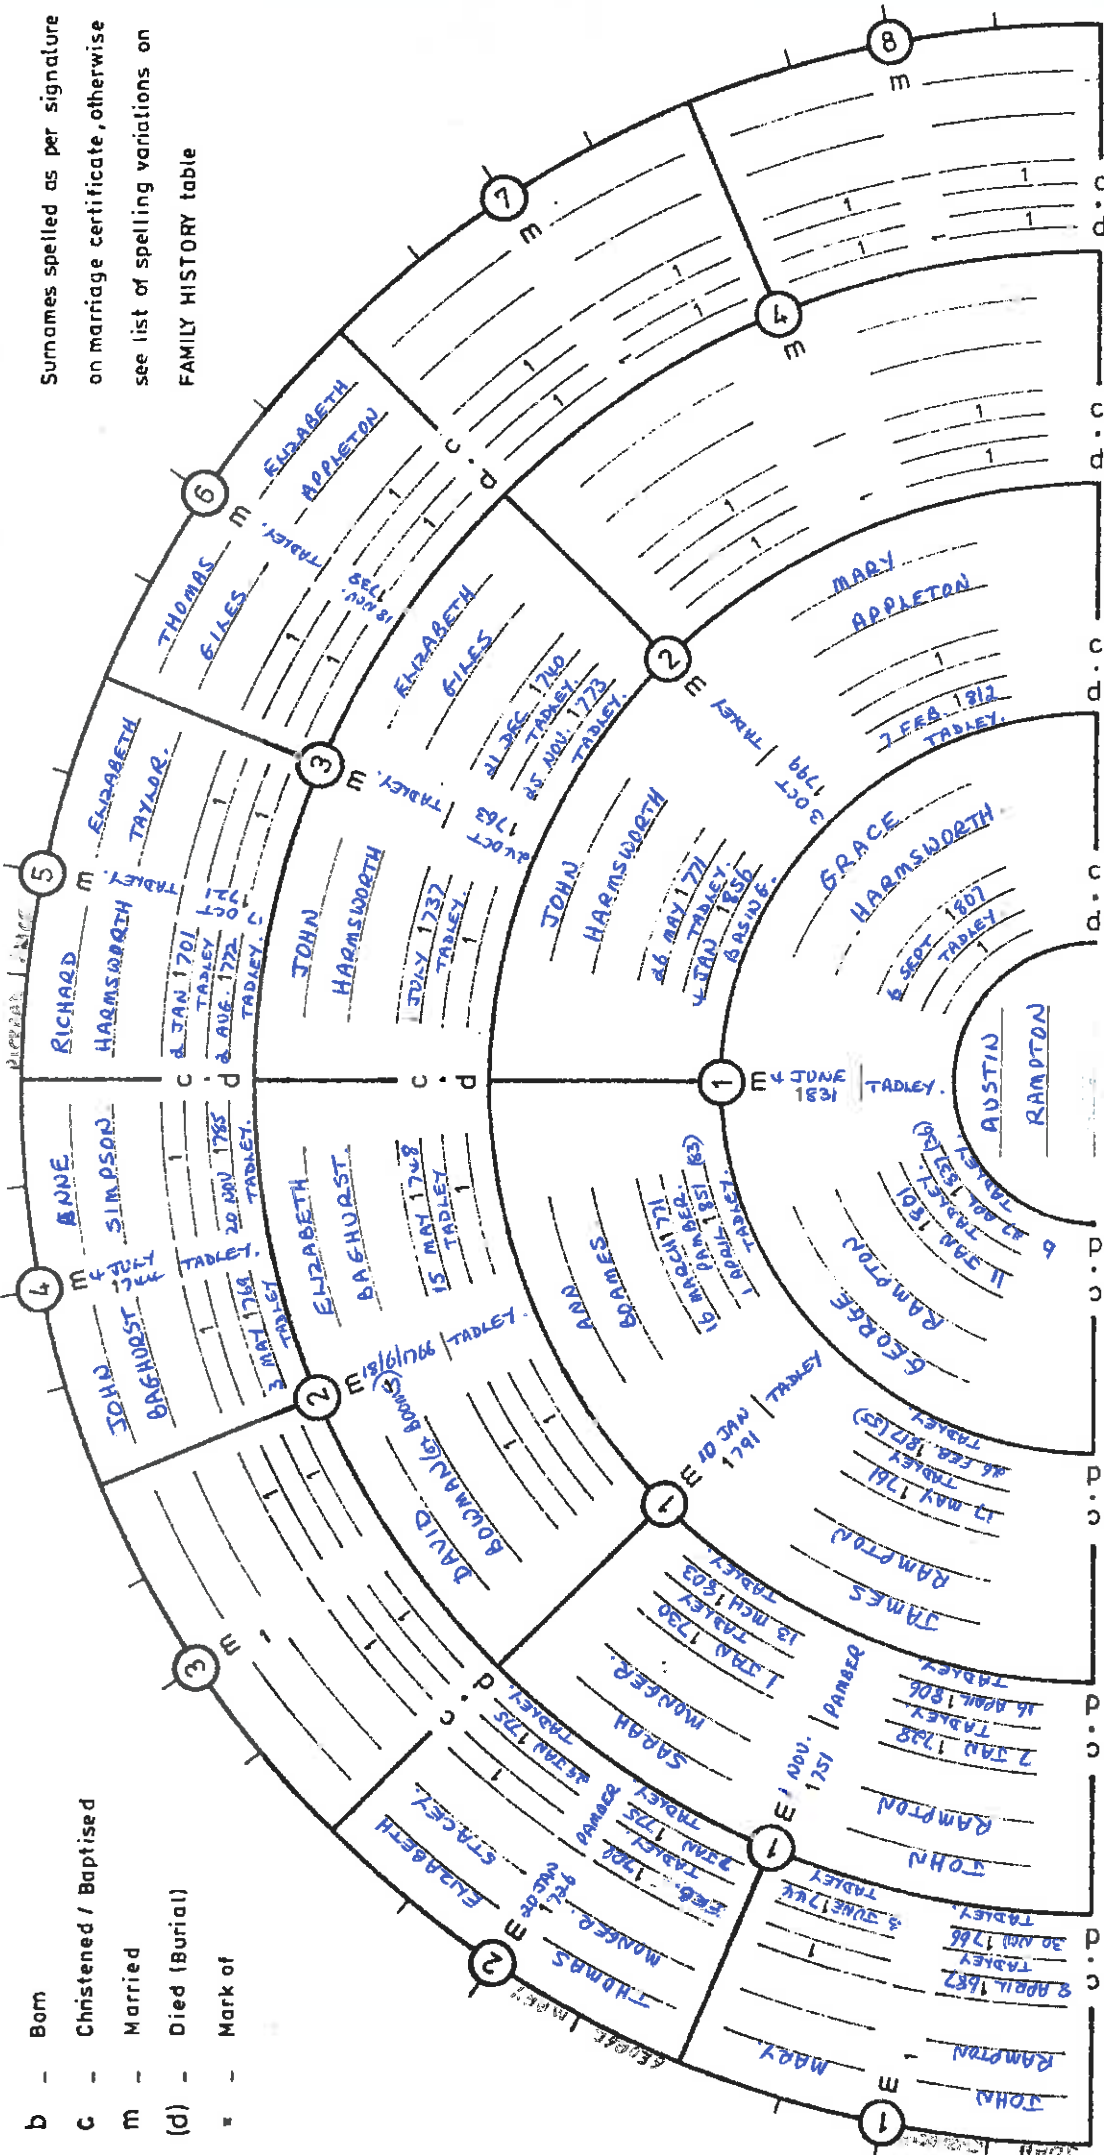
Surnames spelled as per signature on marriage certificate, otherwise see list of spelling variations on FAMILY HISTORY table

b - Born
c - Christened / Baptised
m - Married
(d) - Died (Burial)
* - Mark of

AUSTIN RAMPTON

GRACE HARMSWORTH
6 SEPT 1807 TADLEY
c d

1 m 4 JUNE 1831 TADLEY.

GEORGE RAMPTON
9 NOV 1801 TADLEY
20 JAN 1871 TADLEY (71)
c d

MARY APPLETON
7 FEB 1812 TADLEY.
c d

2 m 3 OCT 1799 TADLEY

JOHN HARMSWORTH
26 MAY 1771 TADLEY.
4 JAN 1856 BASING.
c d

ANN BOAMES
16 MARCH 1771
1 APRIL 1851 (PAMBER) (83) TADLEY.

1 m 10 JAN 1791 TADLEY

JAMES RAMPTON
17 MAY 1761 TADLEY
26 FEB 1817 TADLEY (55)
c d

SARAH MONGER
1 JAN 1730 TADLEY
13 MCH 1803 TADLEY

1 m 4 NOV. 1751 PAMBER

JOHN RAMPTON
7 JAN 1728 TADLEY
16 APRIL 1806 TADLEY
c d

MARY
1 m

JOHN RAMPTON
8 APRIL 1687 TADLEY
30 NOV 1766 TADLEY
c d

3 JUNE 1766 TADLEY

2 THOMAS MONGER
m 20 JAN 1726
FEB. 1700 TADLEY
JUNE 1775 PAMBER

ELIZABETH STACEY
1 JAN 1735 TADLEY
c d

3 m

DAVID BOWMAN (al BOAMES)
2 m 18/6/1766 TADLEY

ELIZABETH BAGHURST
15 MAY 1748 TADLEY
c d

4 m 4 JULY 1744 TADLEY.
JOHN BAGHURST
3 MAY 1769 TADLEY

ANNE SIMPSON
20 NOV 1785 TADLEY.
c d

5 m TADLEY
RICHARD HARMSWORTH
2 JAN 1701 TADLEY
2 AUG 1772 TADLEY C

ELIZABETH TAYLOR.

3 m TADLEY
JOHN HARMSWORTH
JULY 1737 TADLEY
AUG 1763

ELIZABETH GILES
21 DEC 1740 TADLEY.
25 NOV 1773 TADLEY.
c d

6 m TADLEY
THOMAS GILES
SELL JUN 81

ELIZABETH APPLETON

7 m
8 m
4 m

c d
c d

1 1 1 1 1 1 1 1 1 1 1 1 1 1 1 1 1 1 1 1 1 1 1